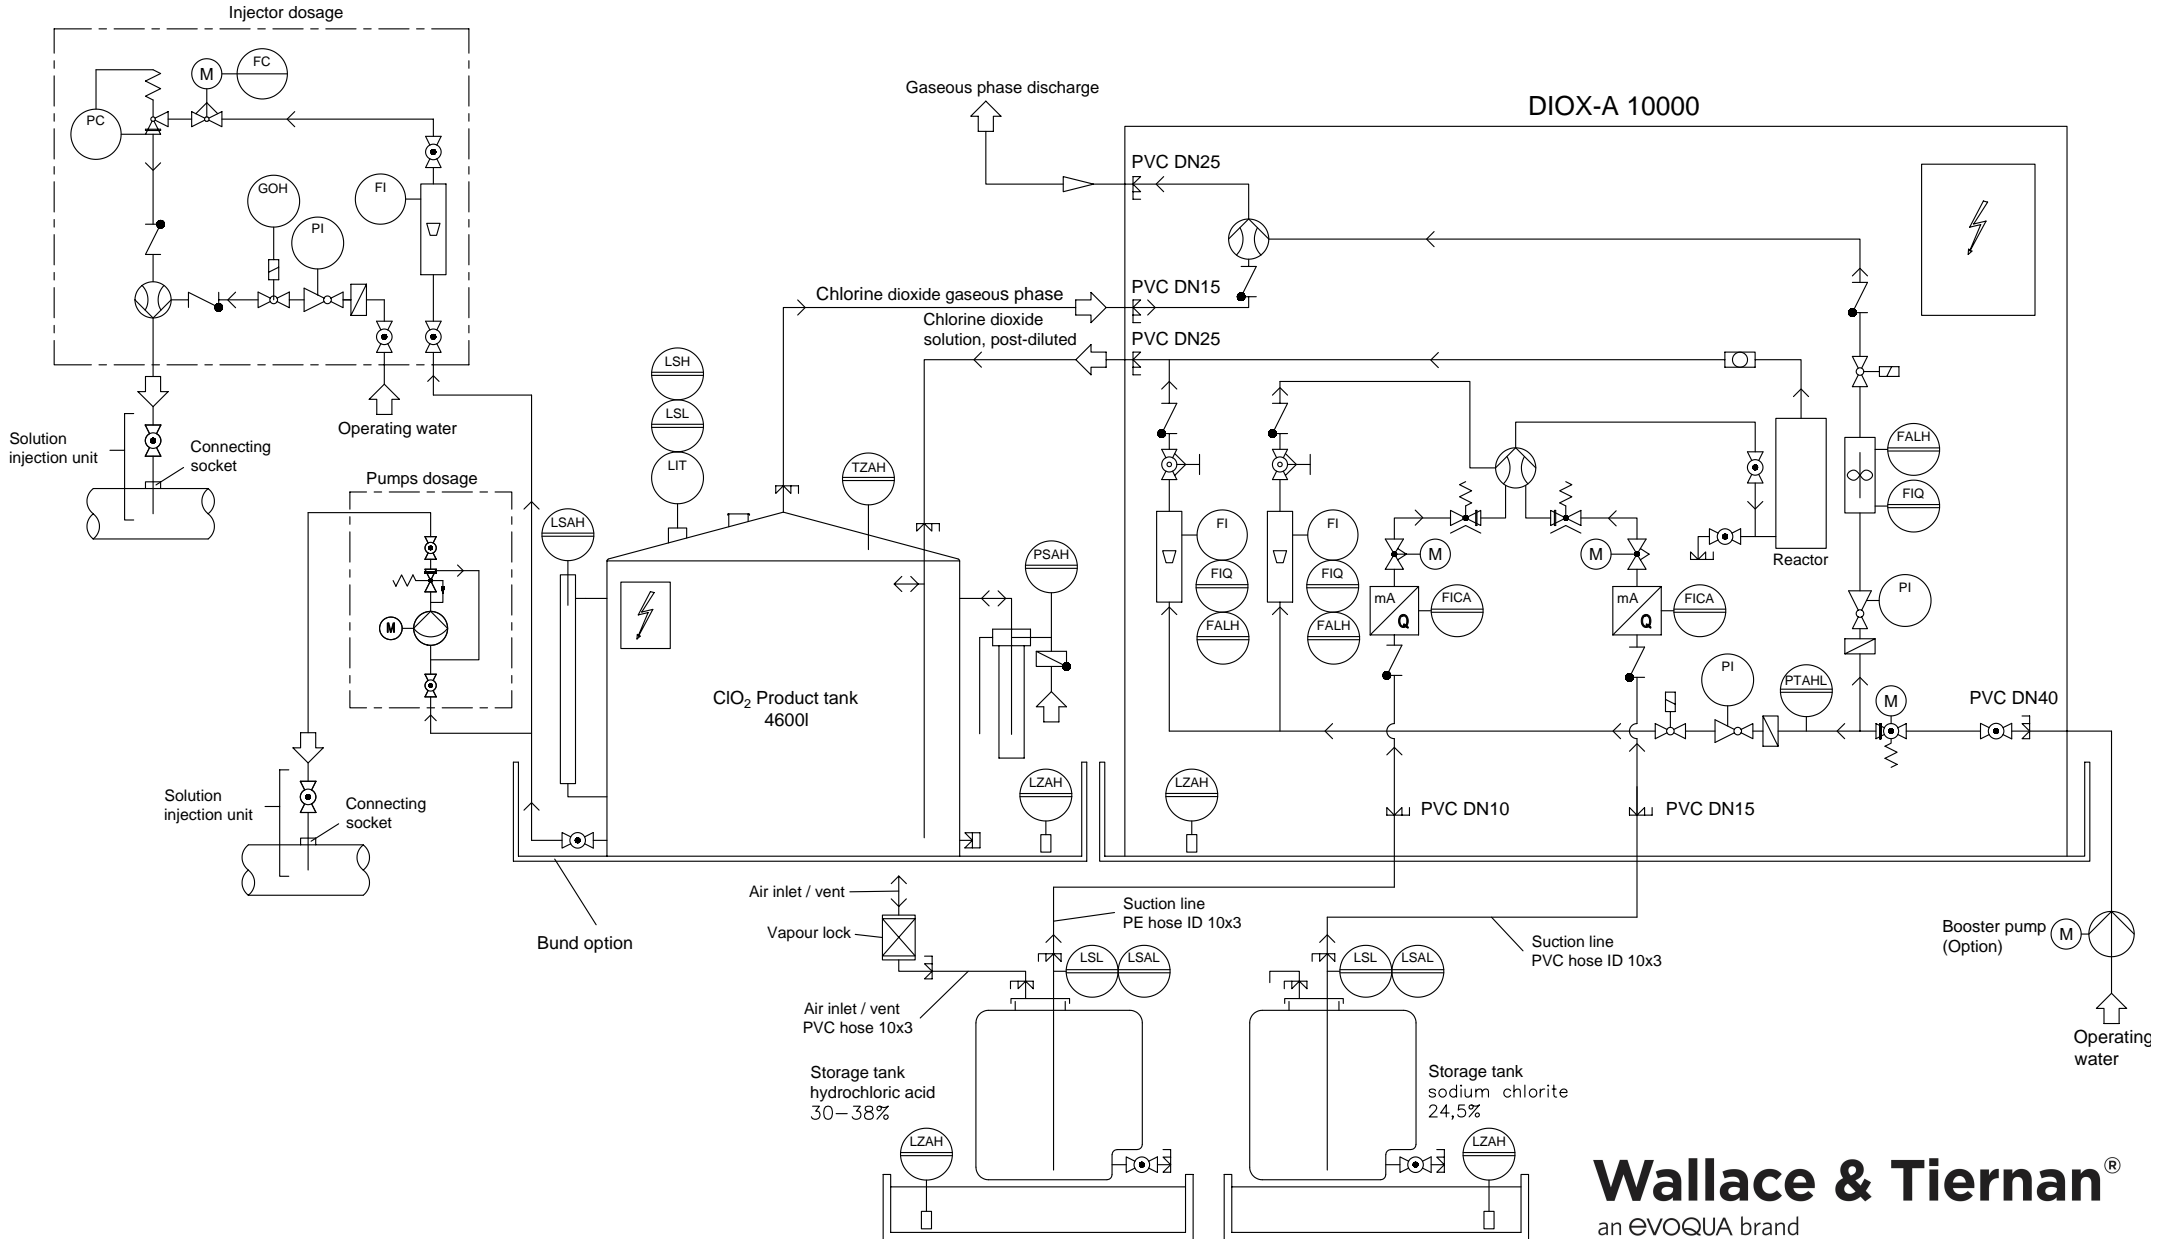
Injector dosage

M
FC
PC
GOH
FI
PI

Solution injection unit
Connecting socket
Operating water

Pumps dosage
M

Solution injection unit
Connecting socket

Gaseous phase discharge

DIOX-A 10000

PVC DN25
PVC DN15
Chlorine dioxide gaseous phase
Chlorine dioxide solution, post-diluted
PVC DN25

LSH
LSL
LIT
TZAH
LSAH
PSAH

$ClO_2$ Product tank
4600l

LZAH
LZAH

FI
FIQ
FALH
FI
FIQ
FALH
M
M
mA
Q
FICA
mA
Q
FICA
Reactor
FALH
FIQ
PI
PI
PTAHL
M
PVC DN40

PVC DN10
PVC DN15

Bund option

Air inlet / vent
Vapour lock
Air inlet / vent
PVC hose 10x3
Suction line
PE hose ID 10x3
LSL
LSAL
LSL
LSAL
Suction line
PVC hose ID 10x3

Storage tank
hydrochloric acid
30–38%
LZAH

Storage tank
sodium chlorite
24,5%
LZAH

Booster pump (Option)
M
Operating water

Wallace & Tiernan®
an evoqua brand